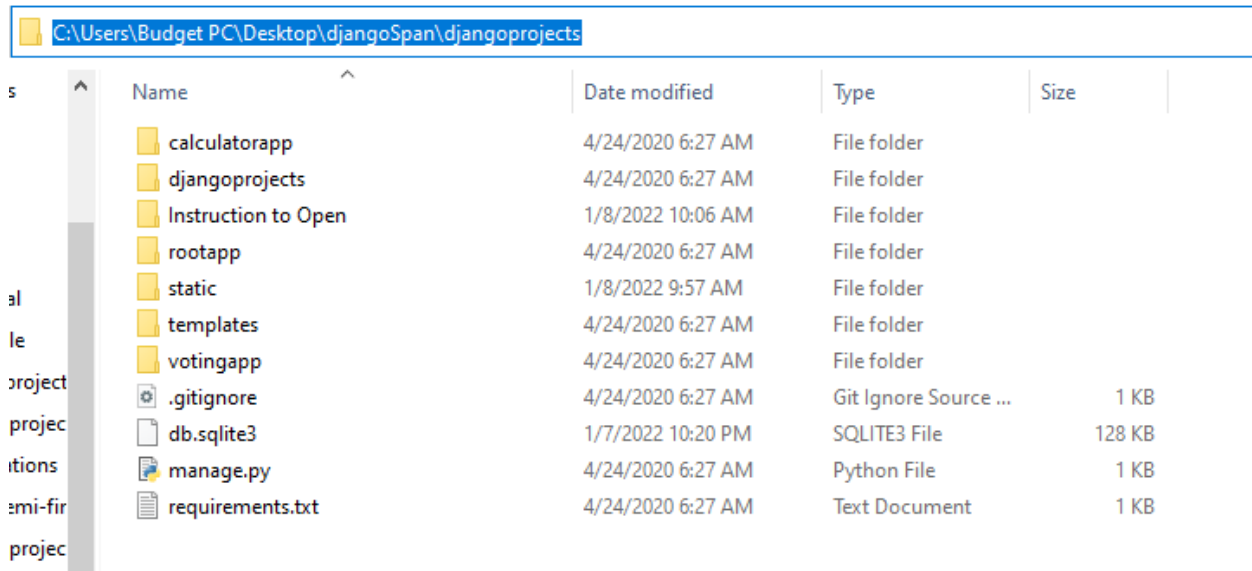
C:\Users\Budget PC\Desktop\djangoSpan\djangoprojects

s
al
le
oroject
projec
ations
emi-fir
projec

| Name | Date modified | Type | Size |
|---|---|---|---|
| calculatorapp | 4/24/2020 6:27 AM | File folder | |
| djangoprojects | 4/24/2020 6:27 AM | File folder | |
| Instruction to Open | 1/8/2022 10:06 AM | File folder | |
| rootapp | 4/24/2020 6:27 AM | File folder | |
| static | 1/8/2022 9:57 AM | File folder | |
| templates | 4/24/2020 6:27 AM | File folder | |
| votingapp | 4/24/2020 6:27 AM | File folder | |
| .gitignore | 4/24/2020 6:27 AM | Git Ignore Source ... | 1 KB |
| db.sqlite3 | 1/7/2022 10:20 PM | SQLITE3 File | 128 KB |
| manage.py | 4/24/2020 6:27 AM | Python File | 1 KB |
| requirements.txt | 4/24/2020 6:27 AM | Text Document | 1 KB |